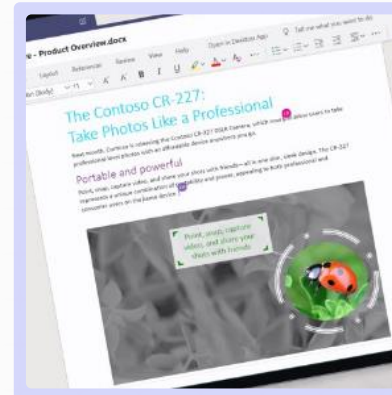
- Product Overview.docx

Layout References Review View Help Open in Desktop App Tell me what you want to do

The Contoso CR-227: Take Photos Like a Professional

Next month, Contoso is releasing the Contoso CR-227 DSLR Camera, which is set to allow users to take professional level photos with an affordable device anywhere you go.

Portable and powerful

Point, snap, capture video, and share your shots with friends—all in one slim, sleek design. The CR-227 represents a unique combination of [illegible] and power, appealing to both professional and consumer users on the same device.

Point, snap, capture video, and share your shots with friends